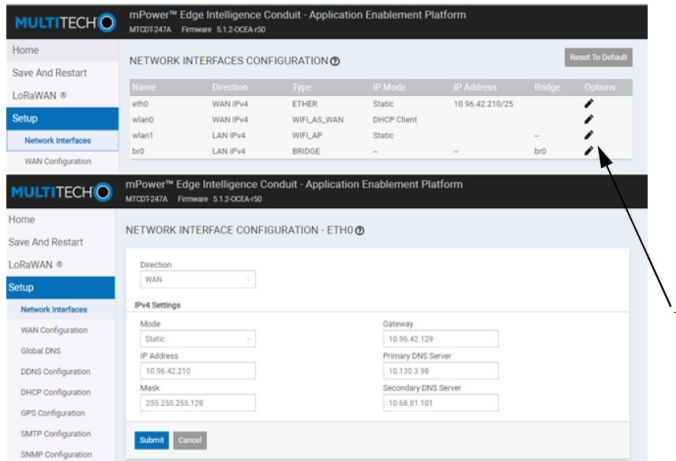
MULTITECH

mPower™ Edge Intelligence Conduit - Application Enablement Platform

MTCDT-247A Firmware 5.1.2-OCEA-r50

Home

Save And Restart

LoRaWAN ®

Setup

Network Interfaces

WAN Configuration

NETWORK INTERFACES CONFIGURATION

Reset To Default

| Name | Direction | Type | IP Mode | IP Address | Bridge | Options |
|---|---|---|---|---|---|---|
| eth0 | WAN IPv4 | ETHER | Static | 10.96.42.210/25 | | |
| wlan0 | WAN IPv4 | WIFI_AS_WAN | DHCP Client | | | |
| wlan1 | LAN IPv4 | WIFI_AP | Static | | -- | |
| br0 | LAN IPv4 | BRIDGE | -- | -- | br0 | |

MULTITECH

mPower™ Edge Intelligence Conduit - Application Enablement Platform

MTCDT-247A Firmware 5.1.2-OCEA-r50

Home

Save And Restart

LoRaWAN ®

Setup

Network Interfaces

WAN Configuration

Global DNS

DDNS Configuration

DHCP Configuration

GPS Configuration

SMTP Configuration

SNMP Configuration

NETWORK INTERFACE CONFIGURATION - ETH0

Direction

WAN

IPv4 Settings

Mode

Static

IP Address

10.96.42.210

Mask

255.255.255.128

Gateway

10.96.42.129

Primary DNS Server

10.130.3.98

Secondary DNS Server

10.68.81.101

Submit

Cancel